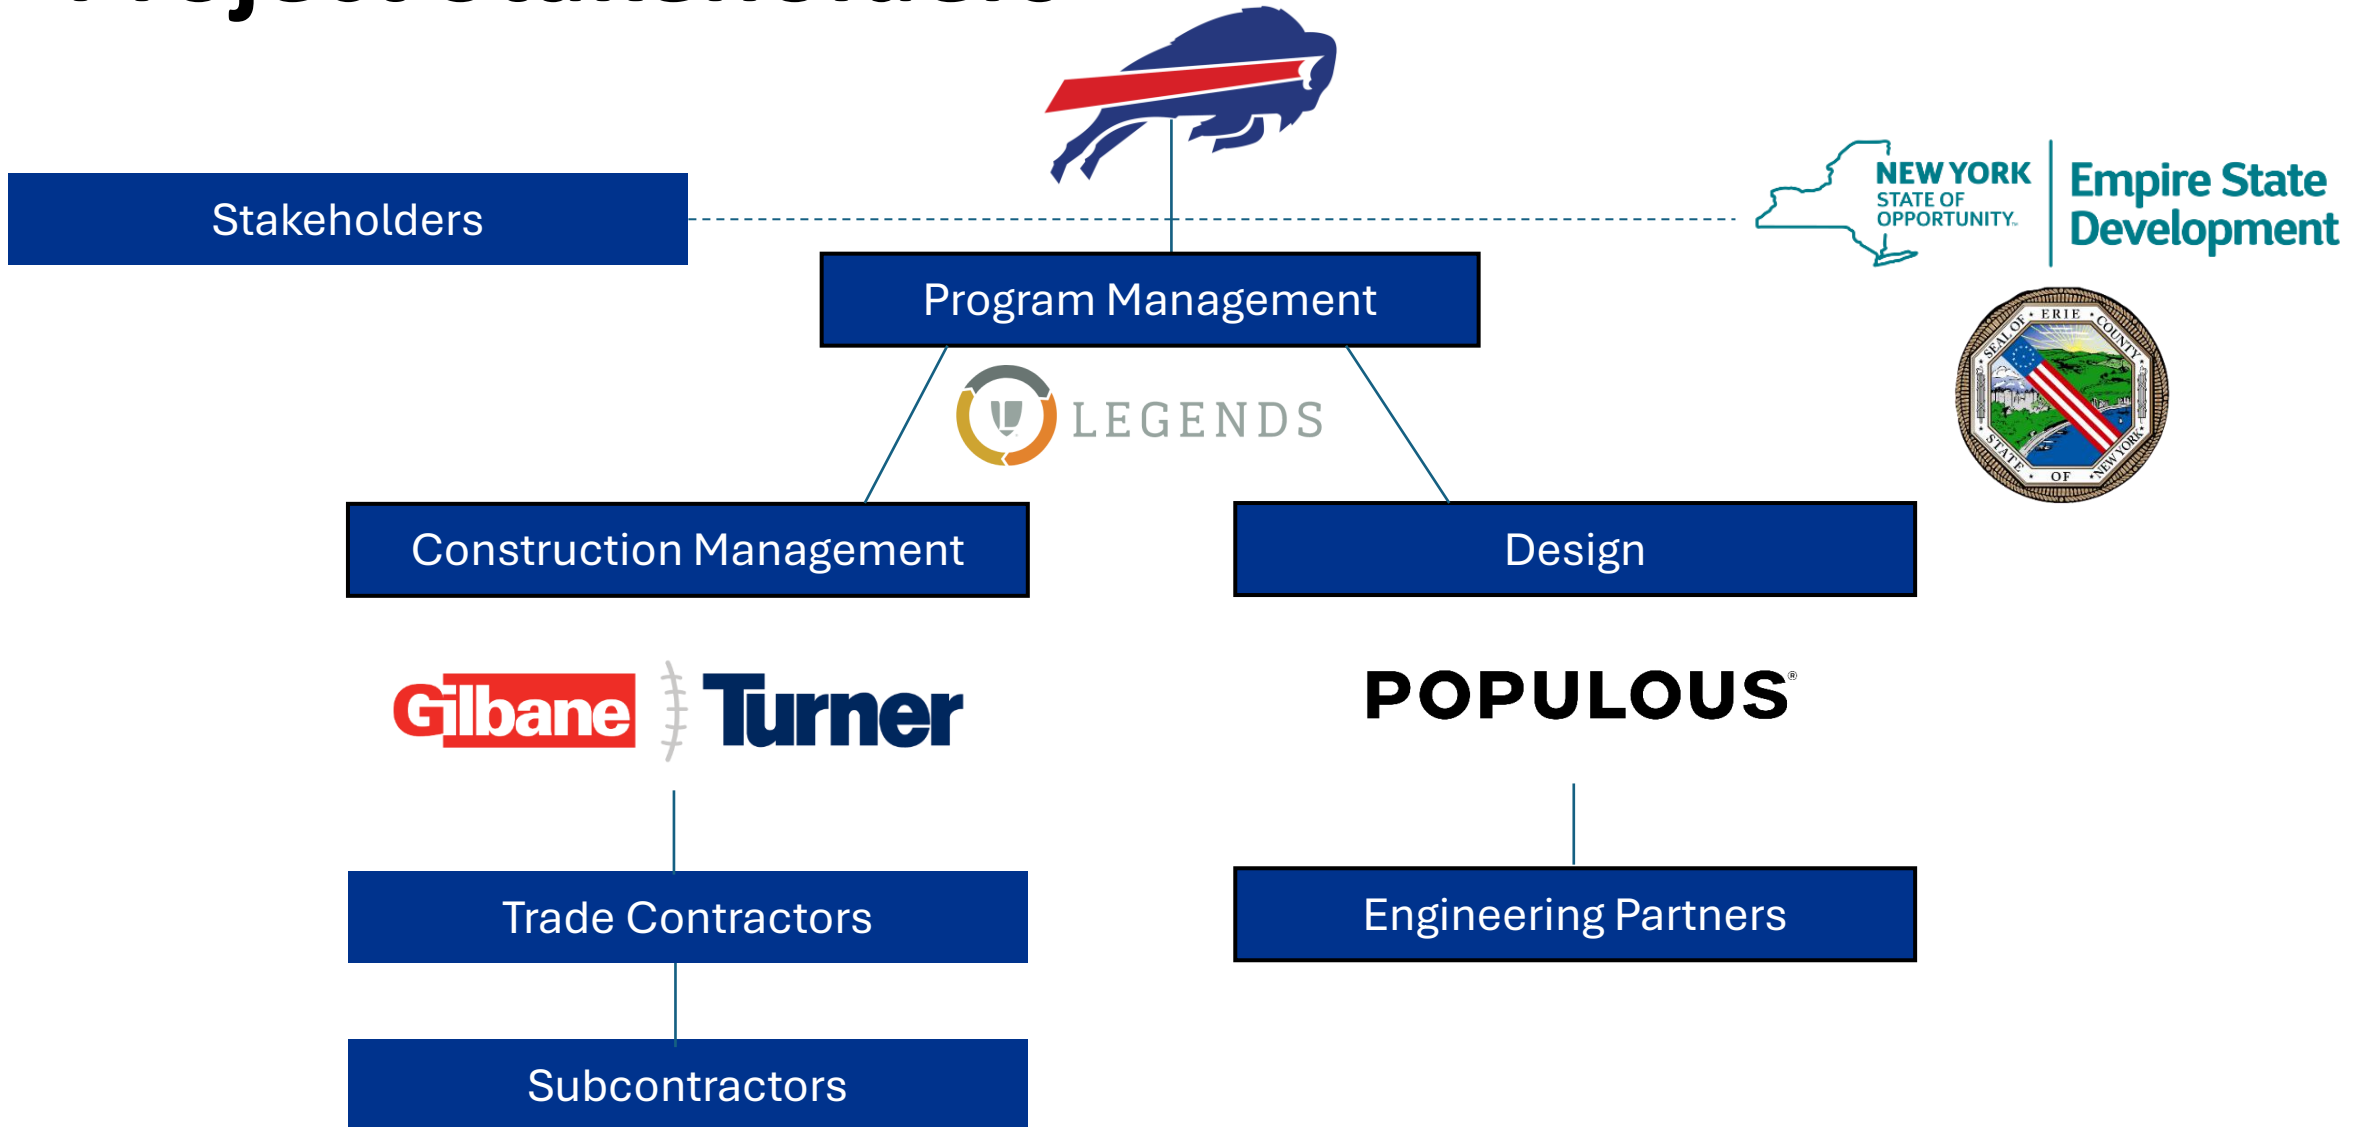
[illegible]

Stakeholders

NEW YORK STATE OF OPPORTUNITY.

Empire State Development

Program Management

SEAL OF ERIE COUNTY STATE OF NEW YORK

LEGENDS

Construction Management

Design

Gilbane

Turner

POPULOUS®

Trade Contractors

Engineering Partners

Subcontractors